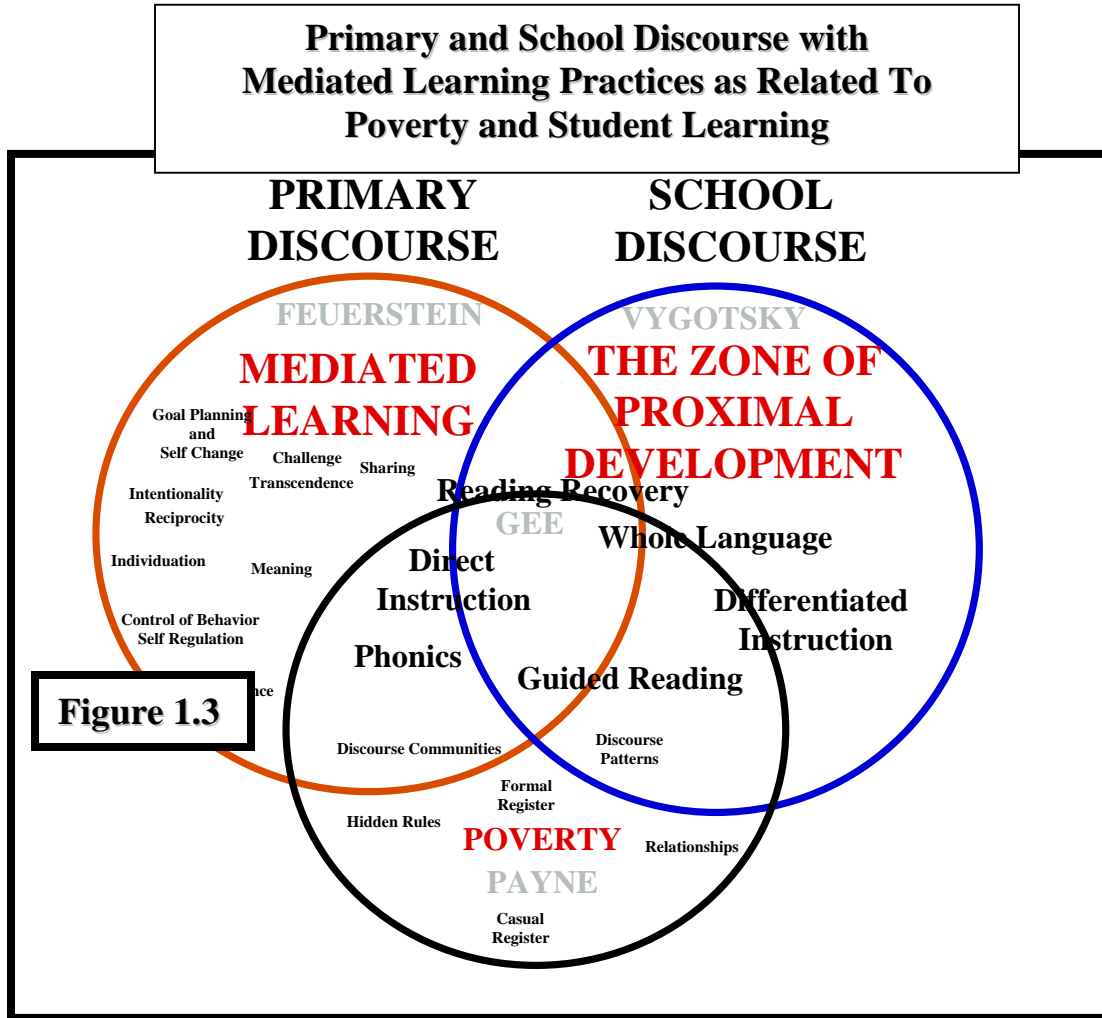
Primary and School Discourse with Mediated Learning Practices as Related To Poverty and Student Learning

PRIMARY DISCOURSE

SCHOOL DISCOURSE

FEUERSTEIN

MEDIATED LEARNING

Goal Planning and Self Change

Challenge

Transcendence

Sharing

Intentionality

Reciprocity

Individuation

Meaning

Control of Behavior

Self Regulation

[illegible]nce

VYGOTSKY

THE ZONE OF PROXIMAL DEVELOPMENT

Reading Recovery

GEE

Whole Language

Direct Instruction

Differentiated Instruction

Phonics

Guided Reading

Figure 1.3

Discourse Communities

Discourse Patterns

Formal Register

Hidden Rules

POVERTY

Relationships

PAYNE

Casual Register